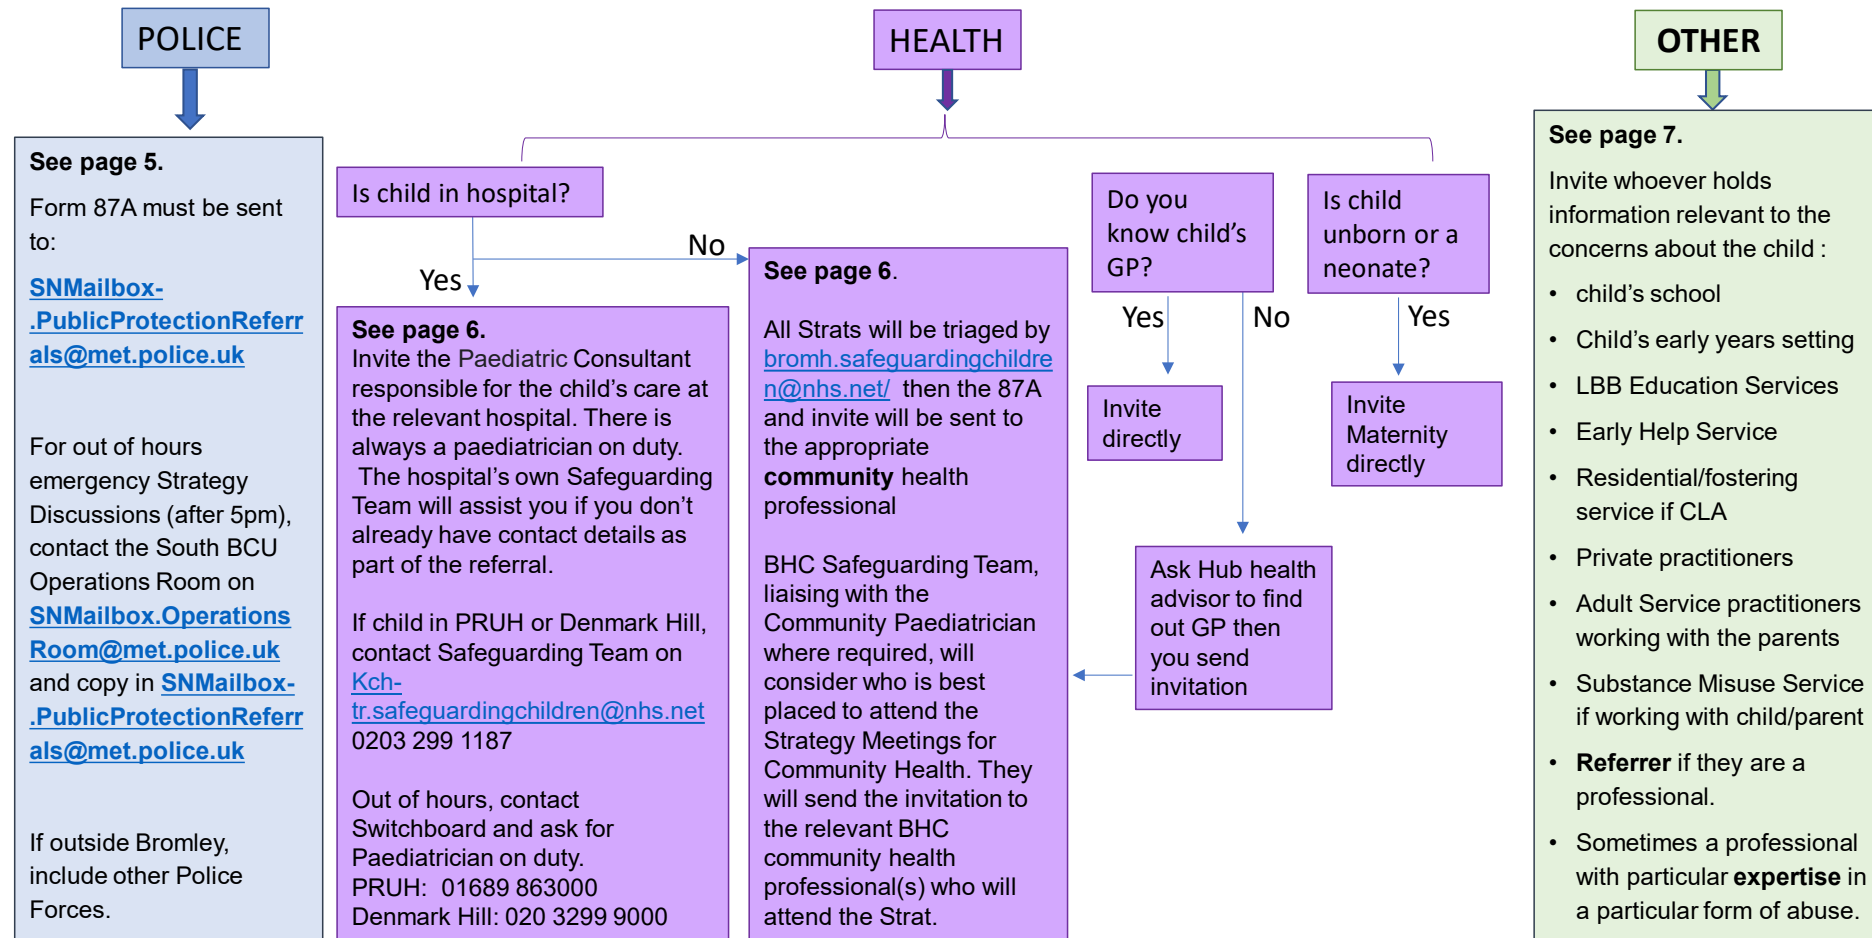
POLICE

See page 5.

Form 87A must be sent to:

SNMailbox-.PublicProtectionReferrals@met.police.uk

For out of hours emergency Strategy Discussions (after 5pm), contact the South BCU Operations Room on SNMailbox.OperationsRoom@met.police.uk and copy in SNMailbox-.PublicProtectionReferrals@met.police.uk

If outside Bromley, include other Police Forces.

HEALTH

Is child in hospital?

Yes

No

See page 6.
Invite the Paediatric Consultant responsible for the child's care at the relevant hospital. There is always a paediatrician on duty. The hospital's own Safeguarding Team will assist you if you don't already have contact details as part of the referral.

If child in PRUH or Denmark Hill, contact Safeguarding Team on Kch-tr.safeguardingchildren@nhs.net 0203 299 1187

Out of hours, contact Switchboard and ask for Paediatrician on duty.
PRUH: 01689 863000
Denmark Hill: 020 3299 9000

See page 6.

All Strats will be triaged by bromh.safeguardingchildren@nhs.net/ then the 87A and invite will be sent to the appropriate community health professional

BHC Safeguarding Team, liaising with the Community Paediatrician where required, will consider who is best placed to attend the Strategy Meetings for Community Health. They will send the invitation to the relevant BHC community health professional(s) who will attend the Strat.

Do you know child's GP?

Yes

No

Invite directly

Ask Hub health advisor to find out GP then you send invitation

Is child unborn or a neonate?

Yes

Invite Maternity directly

OTHER

See page 7.

Invite whoever holds information relevant to the concerns about the child :

• child's school
• Child's early years setting
• LBB Education Services
• Early Help Service
• Residential/fostering service if CLA
• Private practitioners
• Adult Service practitioners working with the parents
• Substance Misuse Service if working with child/parent
• Referrer if they are a professional.
• Sometimes a professional with particular expertise in a particular form of abuse.